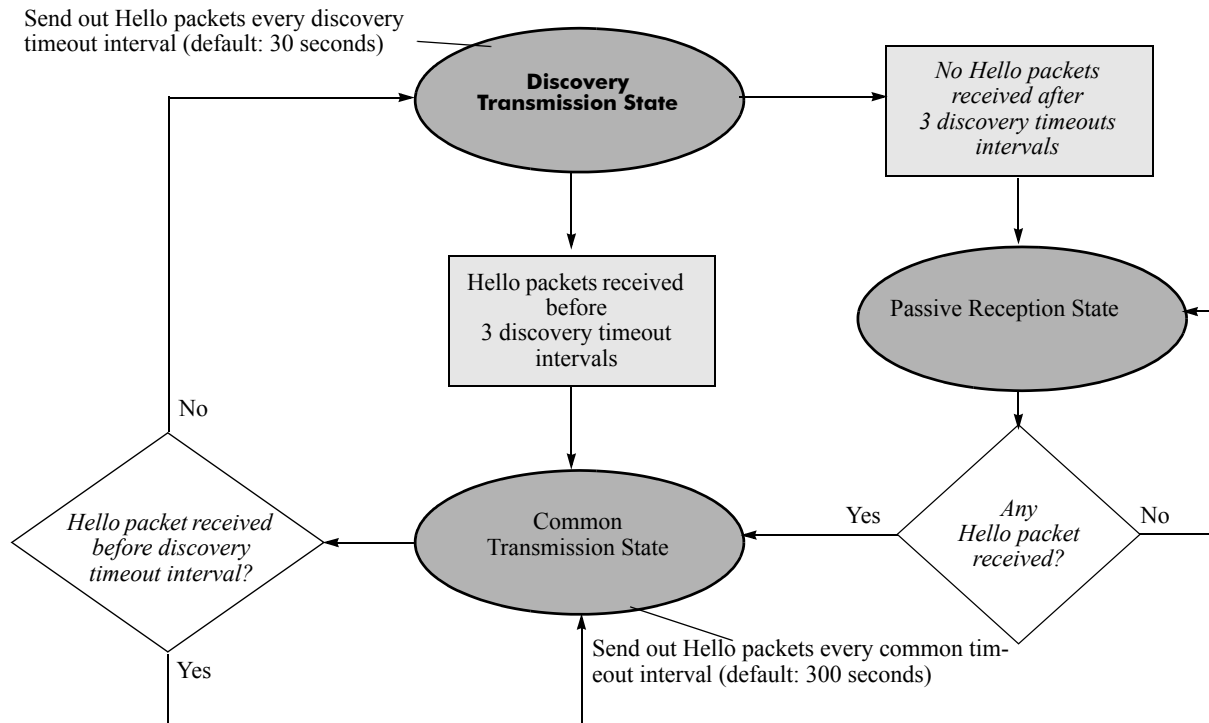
Send out Hello packets every discovery timeout interval (default: 30 seconds)

Discovery Transmission State

No Hello packets received after 3 discovery timeouts intervals

Hello packets received before 3 discovery timeout intervals

Passive Reception State

No

Hello packet received before discovery timeout interval?

Common Transmission State

Yes

Any Hello packet received?

No

Send out Hello packets every common timeout interval (default: 300 seconds)

Yes